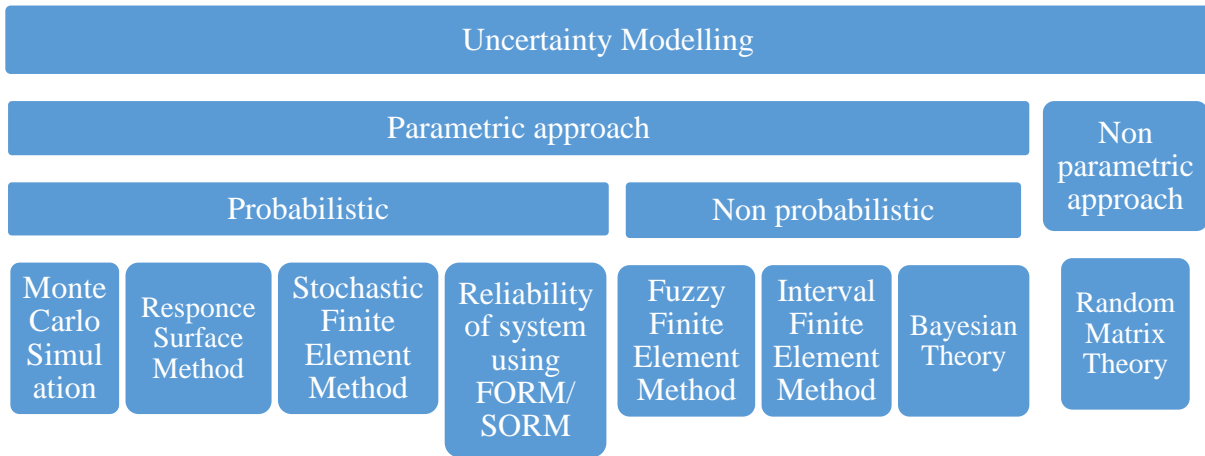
Uncertainty Modelling

Parametric approach

Non parametric approach

Probabilistic

Non probabilistic

Monte Carlo Simul ation

Responce Surface Method

Stochastic Finite Element Method

Reliability of system using FORM/ SORM

Fuzzy Finite Element Method

Interval Finite Element Method

Bayesian Theory

Random Matrix Theory